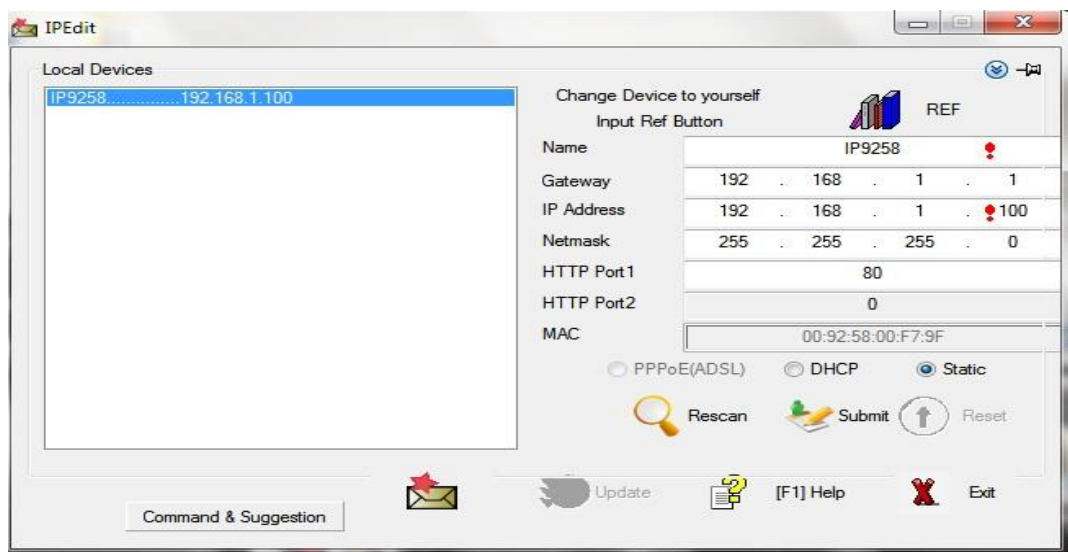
IPEdit

Local Devices

IP9258..............192.168.1.100

Change Device to yourself
Input Ref Button

REF

| | |
|---|---|
| Name | IP9258 |
| Gateway | 192 . 168 . 1 . 1 |
| IP Address | 192 . 168 . 1 . 100 |
| Netmask | 255 . 255 . 255 . 0 |
| HTTP Port1 | 80 |
| HTTP Port2 | 0 |
| MAC | 00:92:58:00:F7:9F |

PPPoE(ADSL) DHCP Static

Rescan Submit Reset

Update [F1] Help Exit

Command & Suggestion